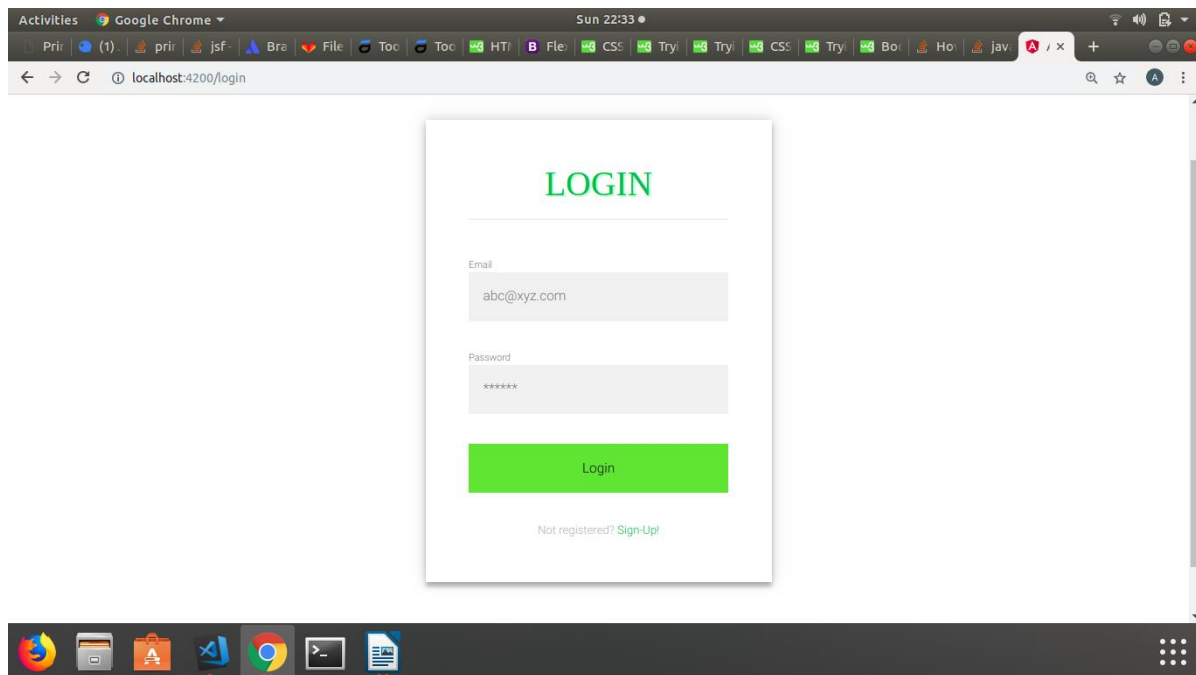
Activities Google Chrome ▾ Sun 22:33 ●

Prir (1) prir jsf Bra File Too Too HTI Fle: CSS Tryi Tryi CSS Tryi Boo Hov java / ×

localhost:4200/login

LOGIN

Email

abc@xyz.com

Password

******

Login

Not registered? Sign-Up!